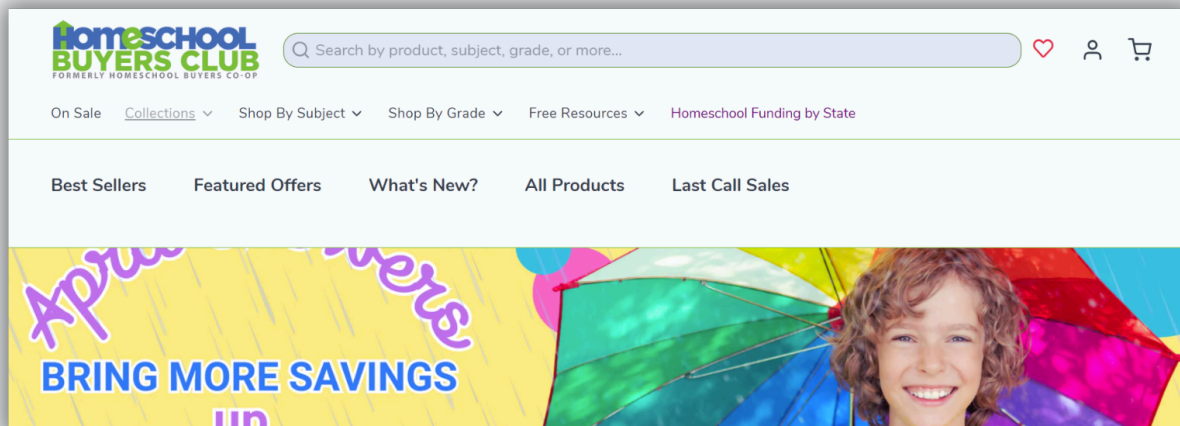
HOMESCHOOL BUYERS CLUB
FORMERLY HOMESCHOOL BUYERS CO-OP

Search by product, subject, grade, or more...

On Sale Collections Shop By Subject Shop By Grade Free Resources Homeschool Funding by State

Best Sellers Featured Offers What's New? All Products Last Call Sales

April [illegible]wers

BRING MORE SAVINGS

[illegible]